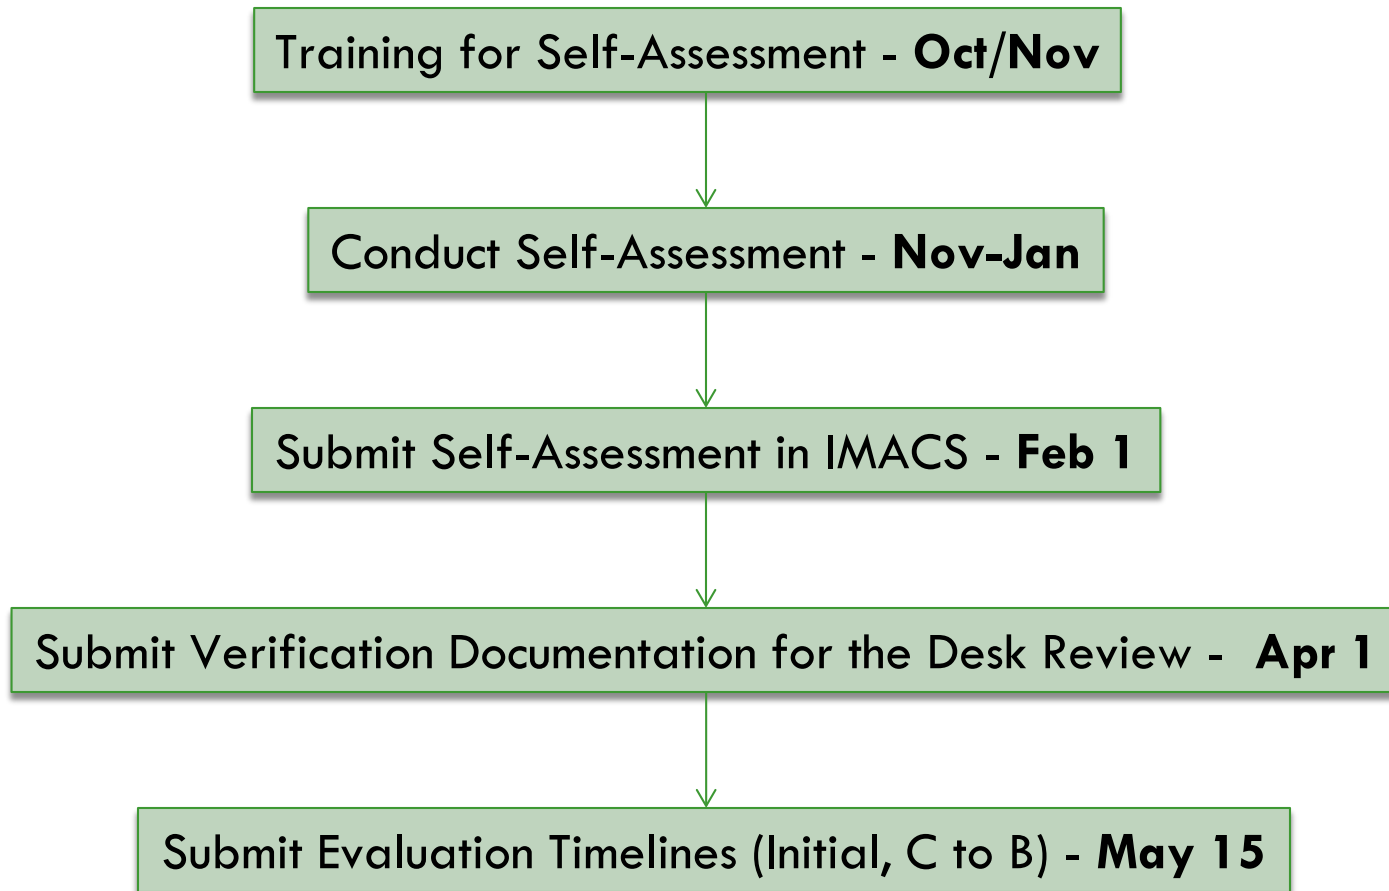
Training for Self-Assessment - Oct/Nov

Conduct Self-Assessment - Nov-Jan

Submit Self-Assessment in IMACS - Feb 1

Submit Verification Documentation for the Desk Review - Apr 1

Submit Evaluation Timelines (Initial, C to B) - May 15